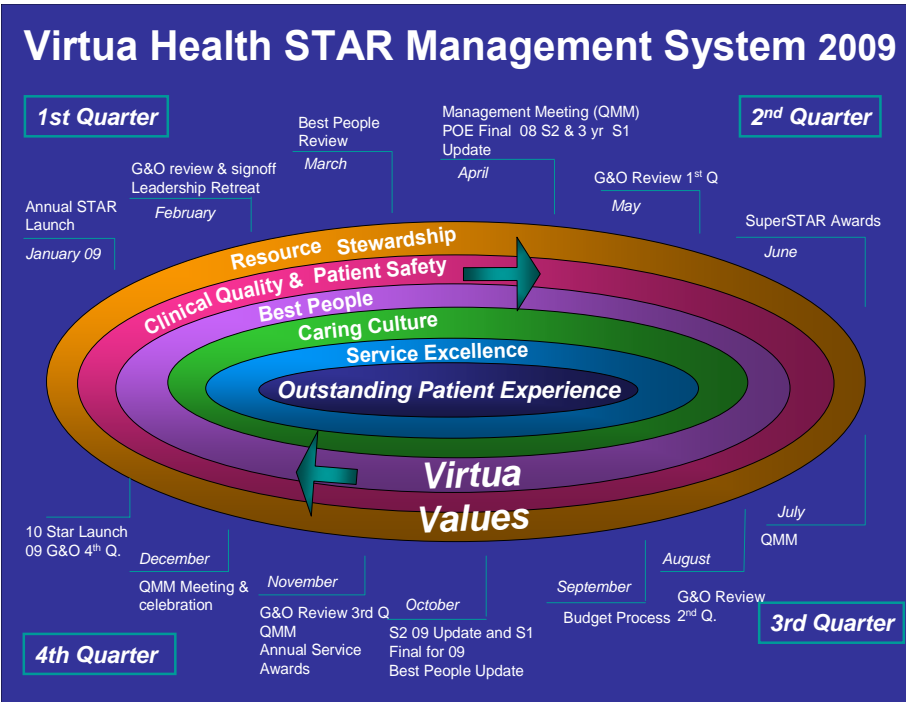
Virtua Health STAR Management System 2009

1st Quarter

2nd Quarter

Annual STAR Launch
January 09

G&O review & signoff
Leadership Retreat
February

Best People Review
March

Management Meeting (QMM)
POE Final 08 S2 & 3 yr S1 Update
April

G&O Review 1st Q
May

SuperSTAR Awards
June

Resource Stewardship
Clinical Quality & Patient Safety
Best People
Caring Culture
Service Excellence
Outstanding Patient Experience

Virtua Values

July
QMM

August
G&O Review 2nd Q.

September
Budget Process

October
S2 09 Update and S1 Final for 09
Best People Update

November
G&O Review 3rd Q
QMM
Annual Service Awards

December
QMM Meeting & celebration

10 Star Launch
09 G&O 4th Q.

3rd Quarter

4th Quarter